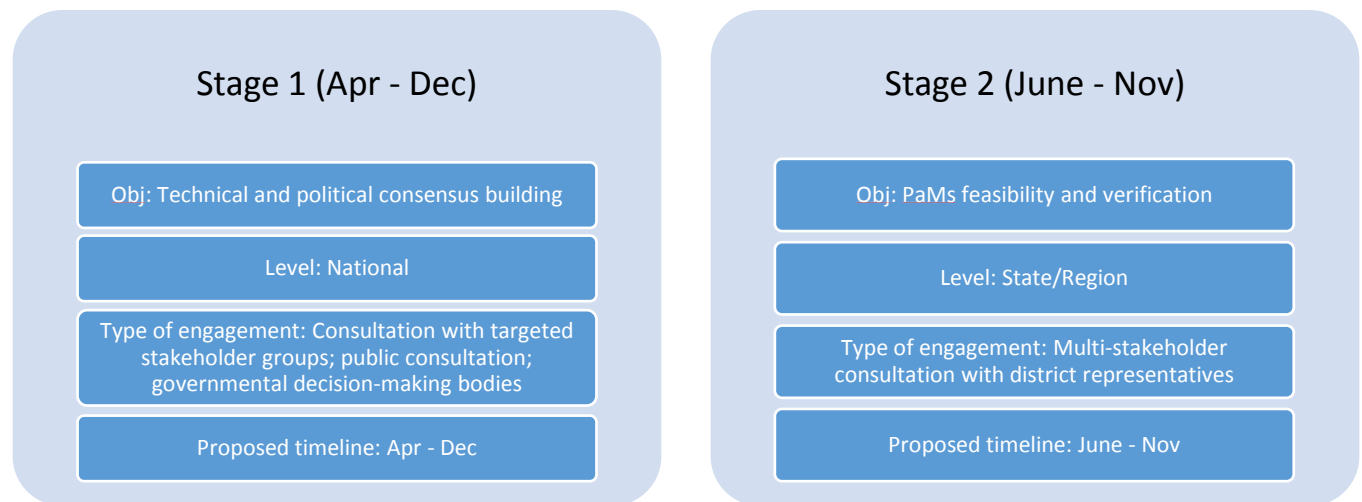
Stage 1 (Apr - Dec)

Obj: Technical and political consensus building

Level: National

Type of engagement: Consultation with targeted stakeholder groups; public consultation; governmental decision-making bodies

Proposed timeline: Apr - Dec

Stage 2 (June - Nov)

Obj: PaMs feasibility and verification

Level: State/Region

Type of engagement: Multi-stakeholder consultation with district representatives

Proposed timeline: June - Nov